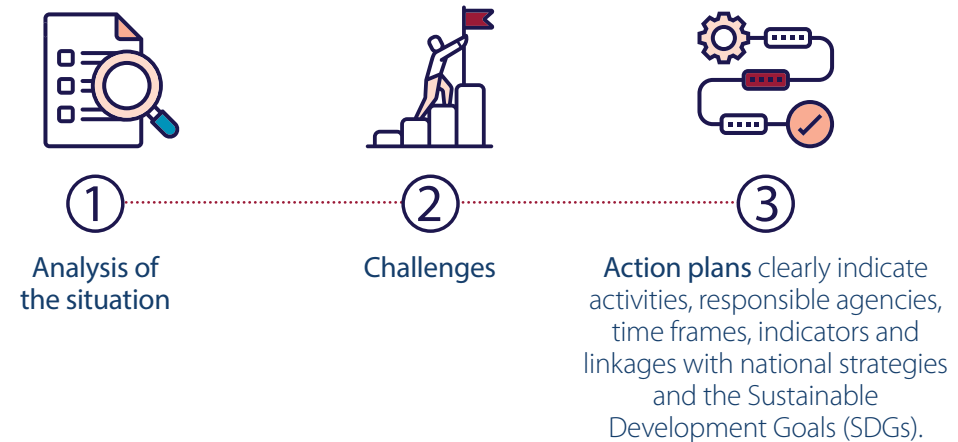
1

Analysis of the situation

2

Challenges

3

Action plans clearly indicate activities, responsible agencies, time frames, indicators and linkages with national strategies and the Sustainable Development Goals (SDGs).